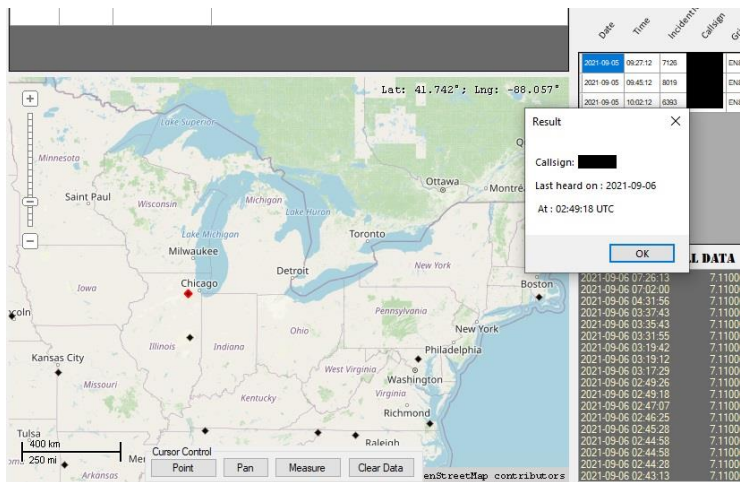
Date | Time | Incident | Callsign | Gr

| Date | Time | Incident | Callsign | Gr |
|---|---|---|---|---|
| 2021-09-05 | 09:27:12 | 7126 | | ENI |
| 2021-09-05 | 09:45:12 | 8019 | | ENI |
| 2021-09-05 | 10:02:12 | 6393 | | ENI |

Lat: 41.742°; Lng: -88.057°

Lake Superior
Minnesota
Saint Paul
Wisconsin
Michigan
Lake Huron
Ottawa
Montré
Lake Michigan
Toronto
Milwaukee
Detroit
New York
Iowa
Chicago
Boston
coln
Ohio
New York
Illinois
Indiana
Pennsylvania
Philadelphia
Kansas City
West Virginia
Missouri
Washington
Kentucky
Virginia
Richmond
Tulsa
Raleigh
Arkansas
Me
400 km
250 mi

Cursor Control
Point
Pan
Measure
Clear Data
enStreetMap contributors

Result
Callsign:
Last heard on : 2021-09-06
At : 02:49:18 UTC
OK

L DATA
2021-09-06 07:26:13 7.1100
2021-09-06 07:02:00 7.1100
2021-09-06 04:31:56 7.1100
2021-09-06 03:37:43 7.1100
2021-09-06 03:35:43 7.1100
2021-09-06 03:31:55 7.1100
2021-09-06 03:19:42 7.1100
2021-09-06 03:19:12 7.1100
2021-09-06 03:17:29 7.1100
2021-09-06 02:49:26 7.1100
2021-09-06 02:49:18 7.1100
2021-09-06 02:47:07 7.1100
2021-09-06 02:46:25 7.1100
2021-09-06 02:45:28 7.1100
2021-09-06 02:44:58 7.1100
2021-09-06 02:44:58 7.1100
2021-09-06 02:44:28 7.1100
2021-09-06 02:43:13 7.1100